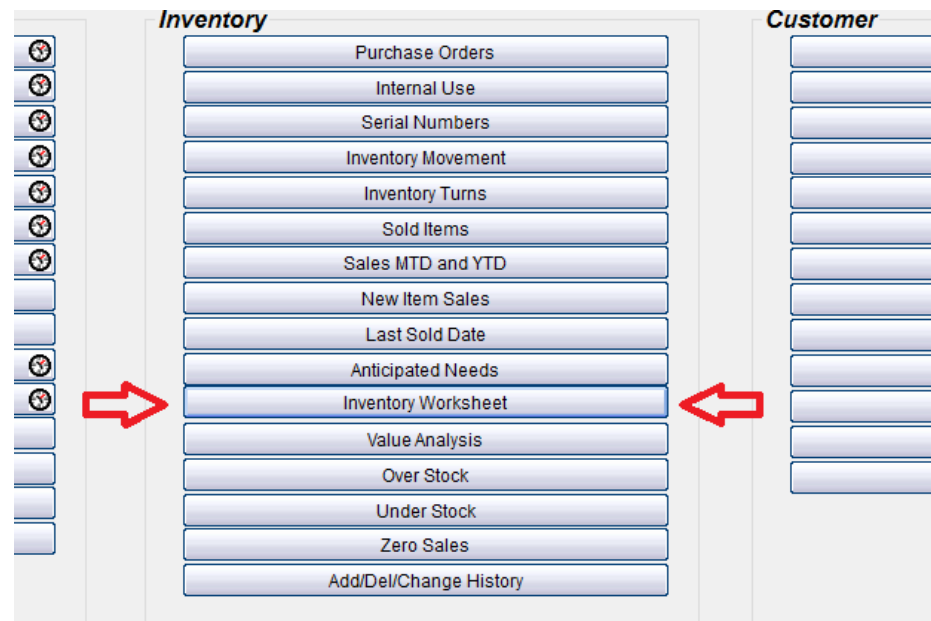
Inventory

Purchase Orders
Internal Use
Serial Numbers
Inventory Movement
Inventory Turns
Sold Items
Sales MTD and YTD
New Item Sales
Last Sold Date
Anticipated Needs
Inventory Worksheet
Value Analysis
Over Stock
Under Stock
Zero Sales
Add/Del/Change History

Customer